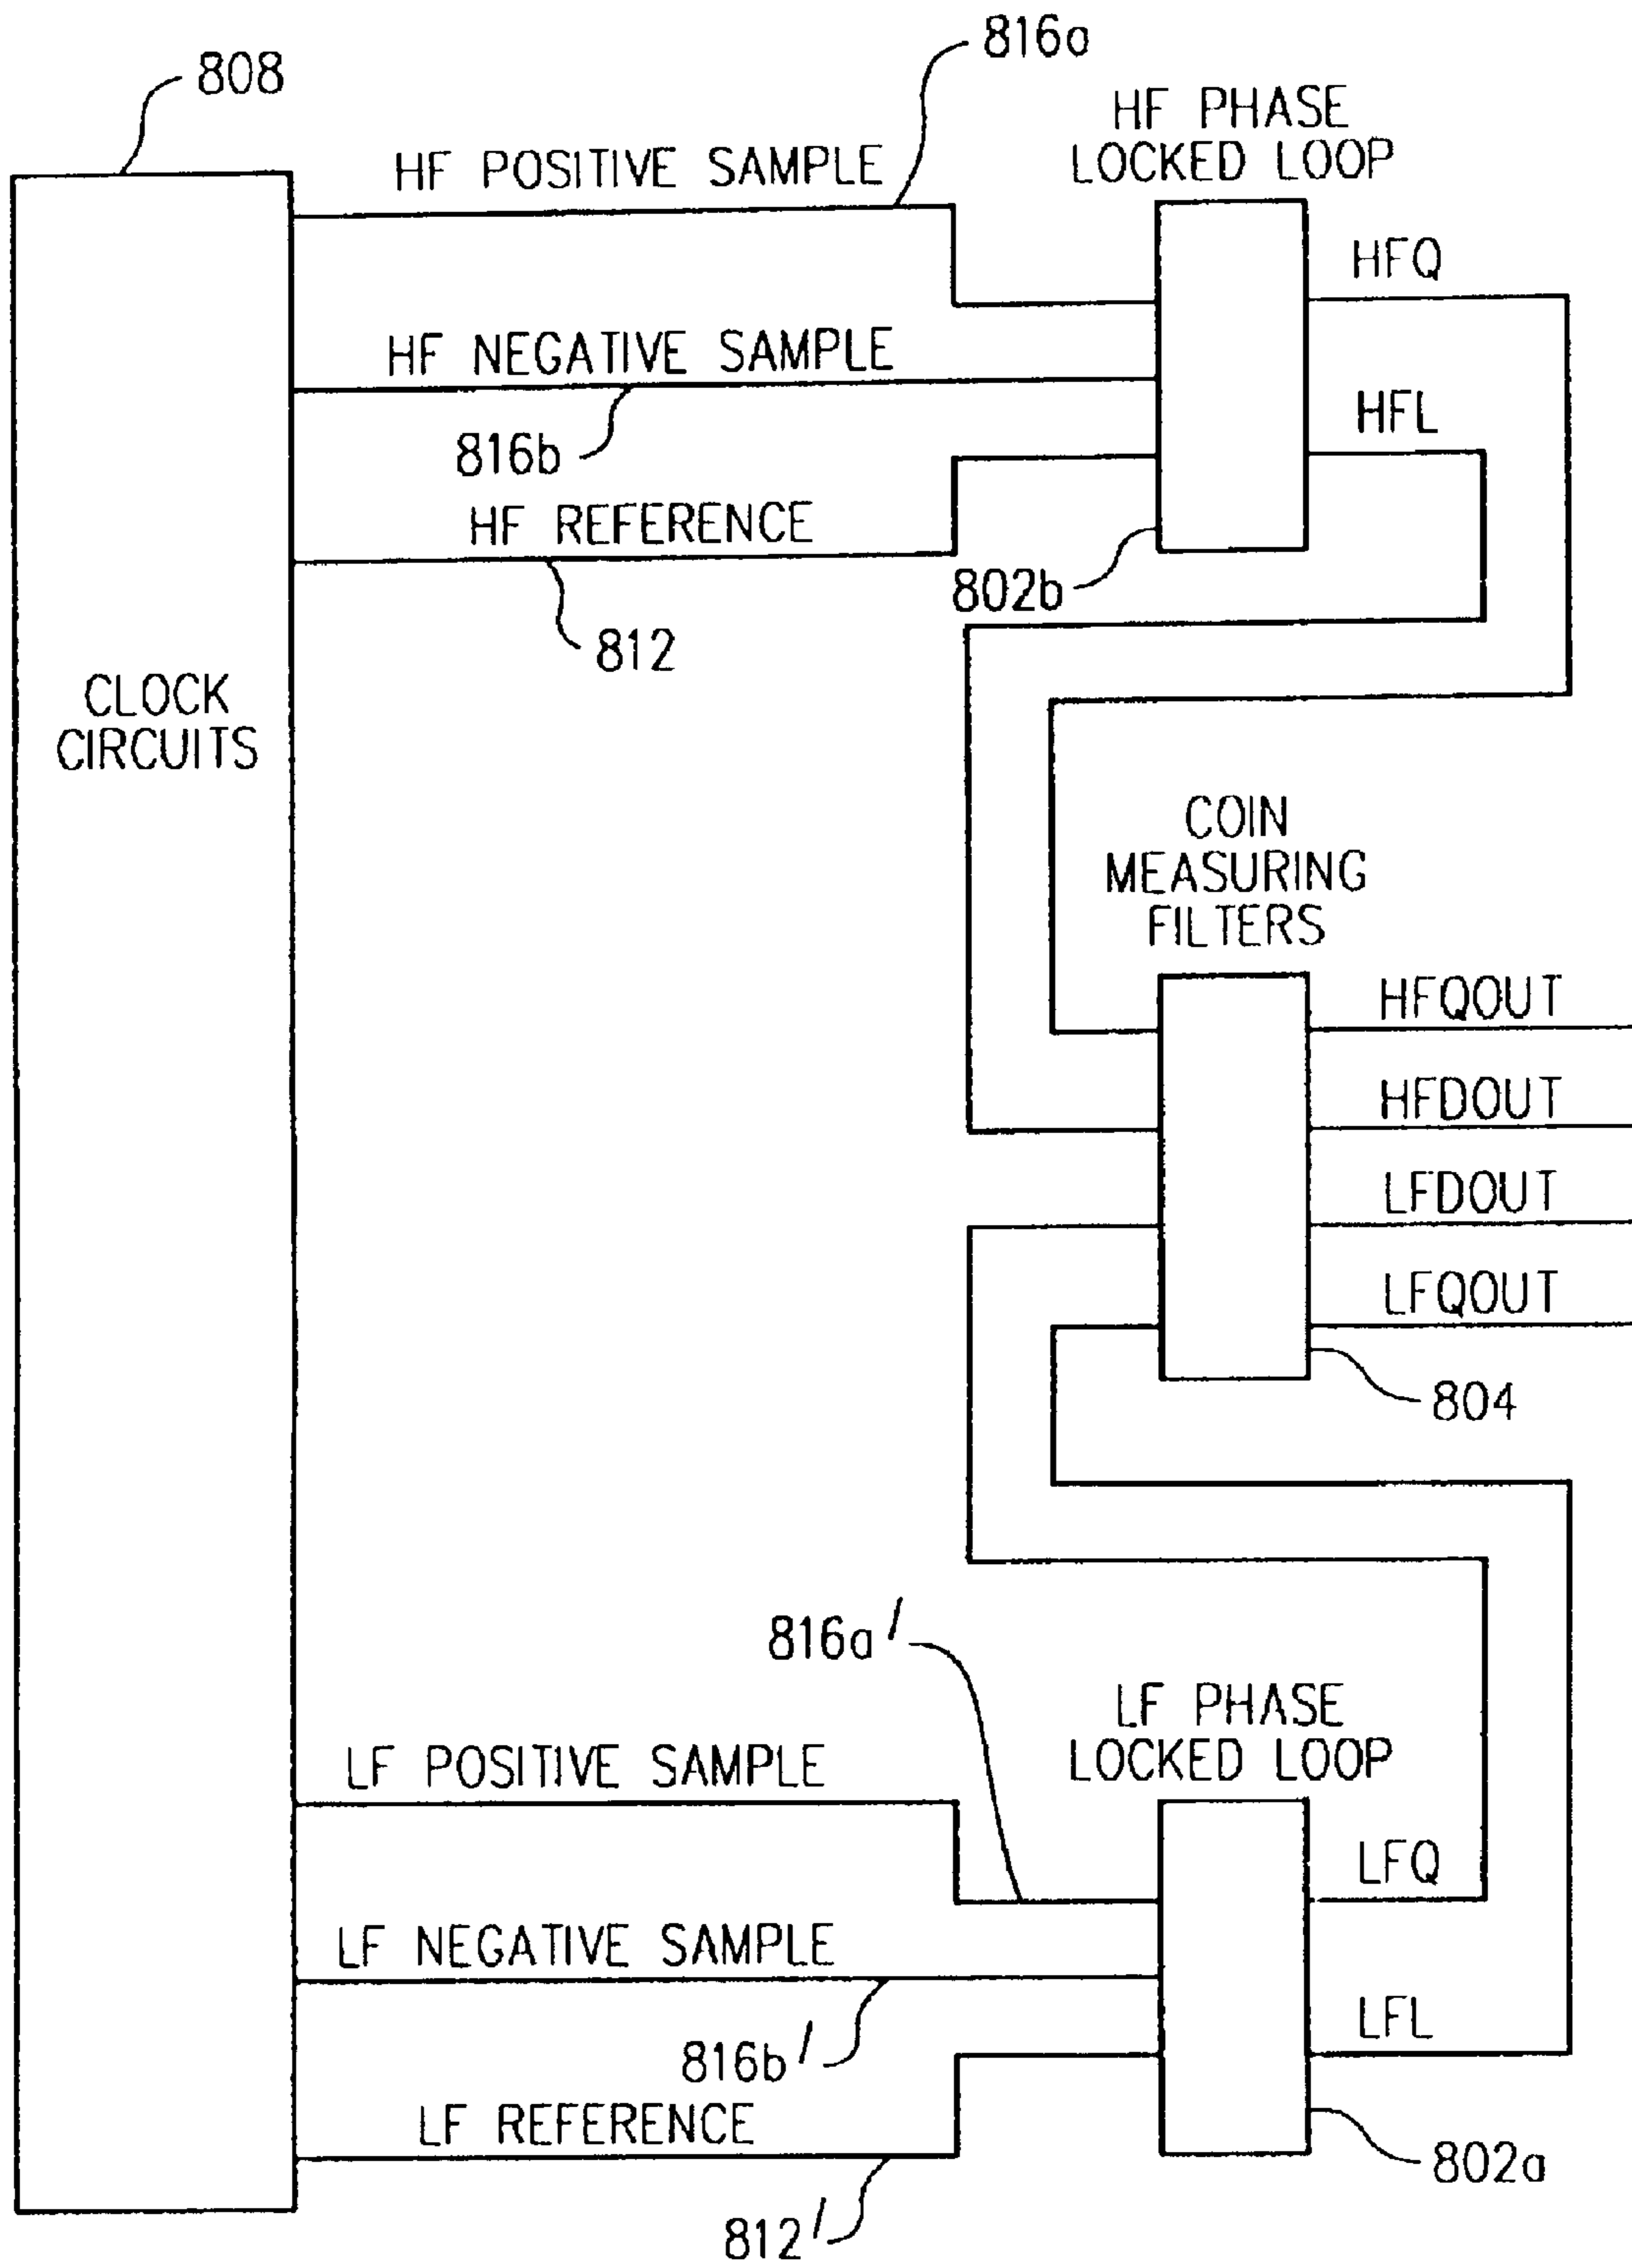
808

816a

HF PHASE LOCKED LOOP

HF POSITIVE SAMPLE

HFQ

HF NEGATIVE SAMPLE

816b

HFL

HF REFERENCE

802b

812

CLOCK CIRCUITS

COIN MEASURING FILTERS

HFQOUT

HFDOUT

LFDOUT

LFQOUT

804

816a'

LF PHASE LOCKED LOOP

LF POSITIVE SAMPLE

LFQ

LF NEGATIVE SAMPLE

816b'

LFL

LF REFERENCE

802a

812'